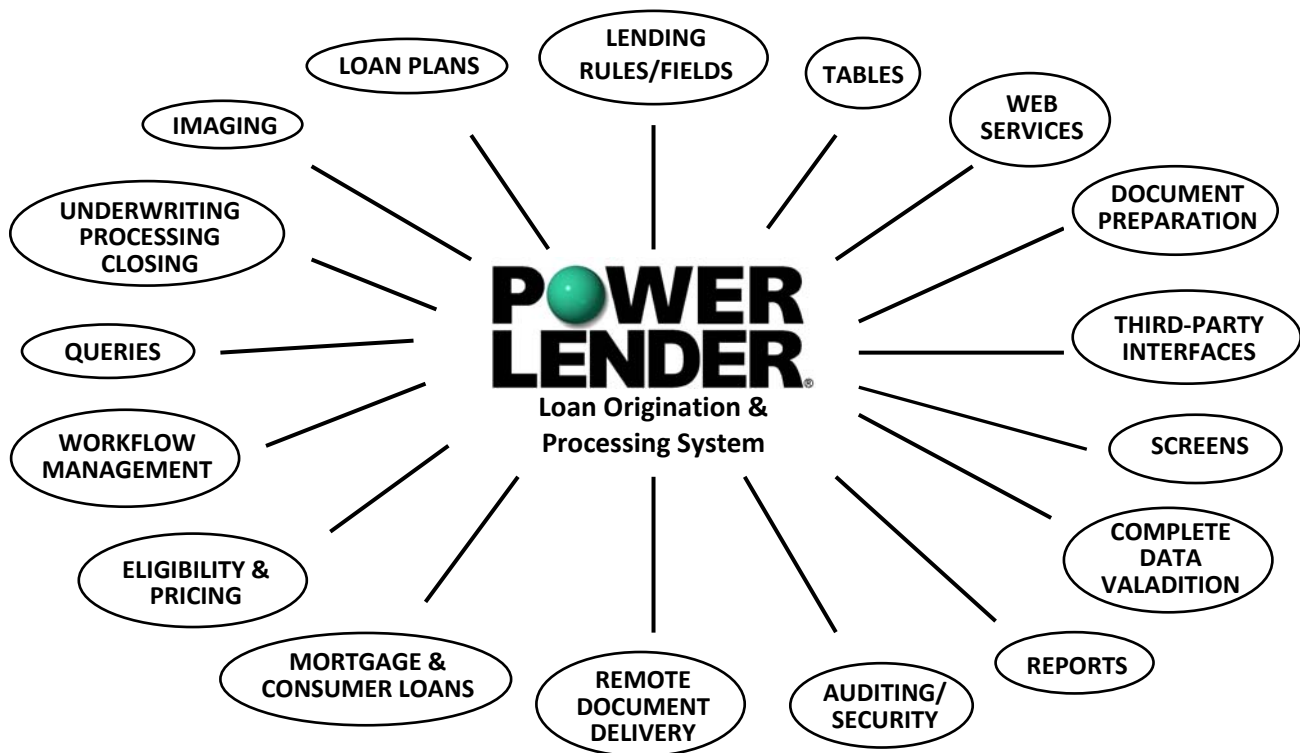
POWER LENDER®

Loan Origination & Processing System

LOAN PLANS

LENDING RULES/FIELDS

TABLES

WEB SERVICES

IMAGING

DOCUMENT PREPARATION

UNDERWRITING PROCESSING CLOSING

THIRD-PARTY INTERFACES

QUERIES

SCREENS

WORKFLOW MANAGEMENT

COMPLETE DATA VALADITION

ELIGIBILITY & PRICING

REPORTS

MORTGAGE & CONSUMER LOANS

REMOTE DOCUMENT DELIVERY

AUDITING/ SECURITY